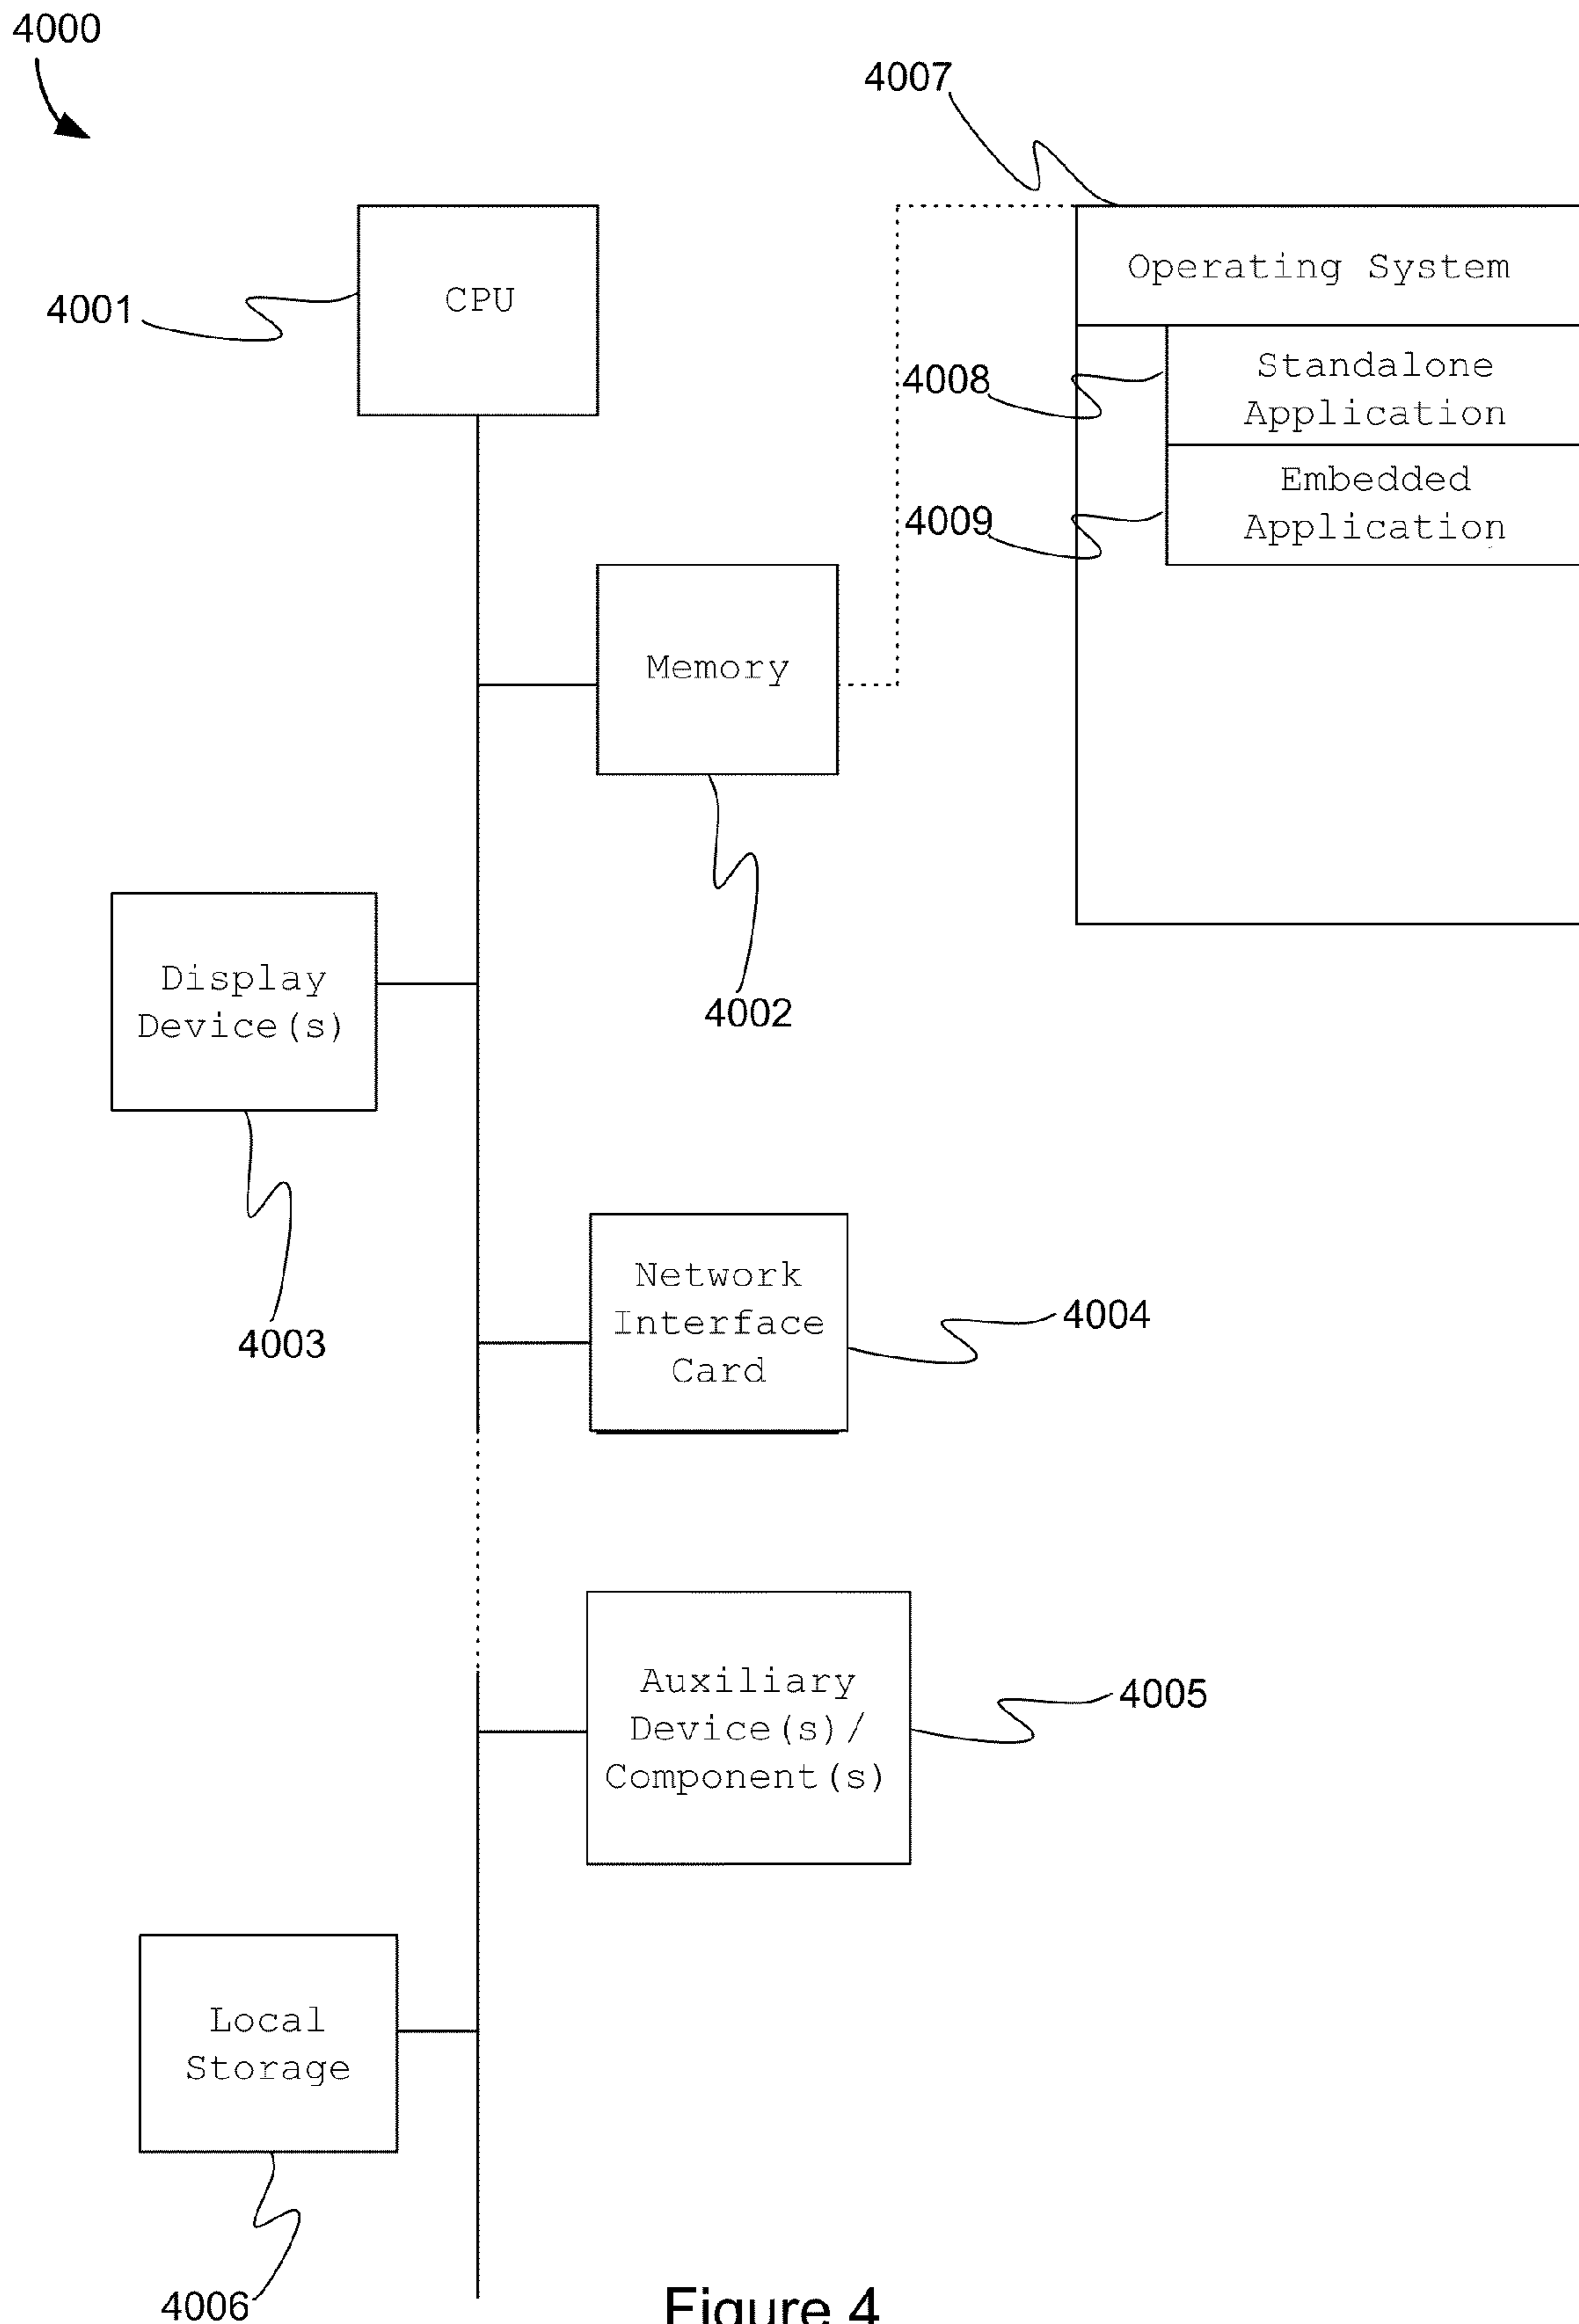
4000

4007

CPU

4001

Operating System

4008

Standalone Application

4009

Embedded Application

Memory

4002

Display Device(s)

4003

Network Interface Card

4004

Auxiliary Device(s)/ Component(s)

4005

Local Storage

4006

Figure 4